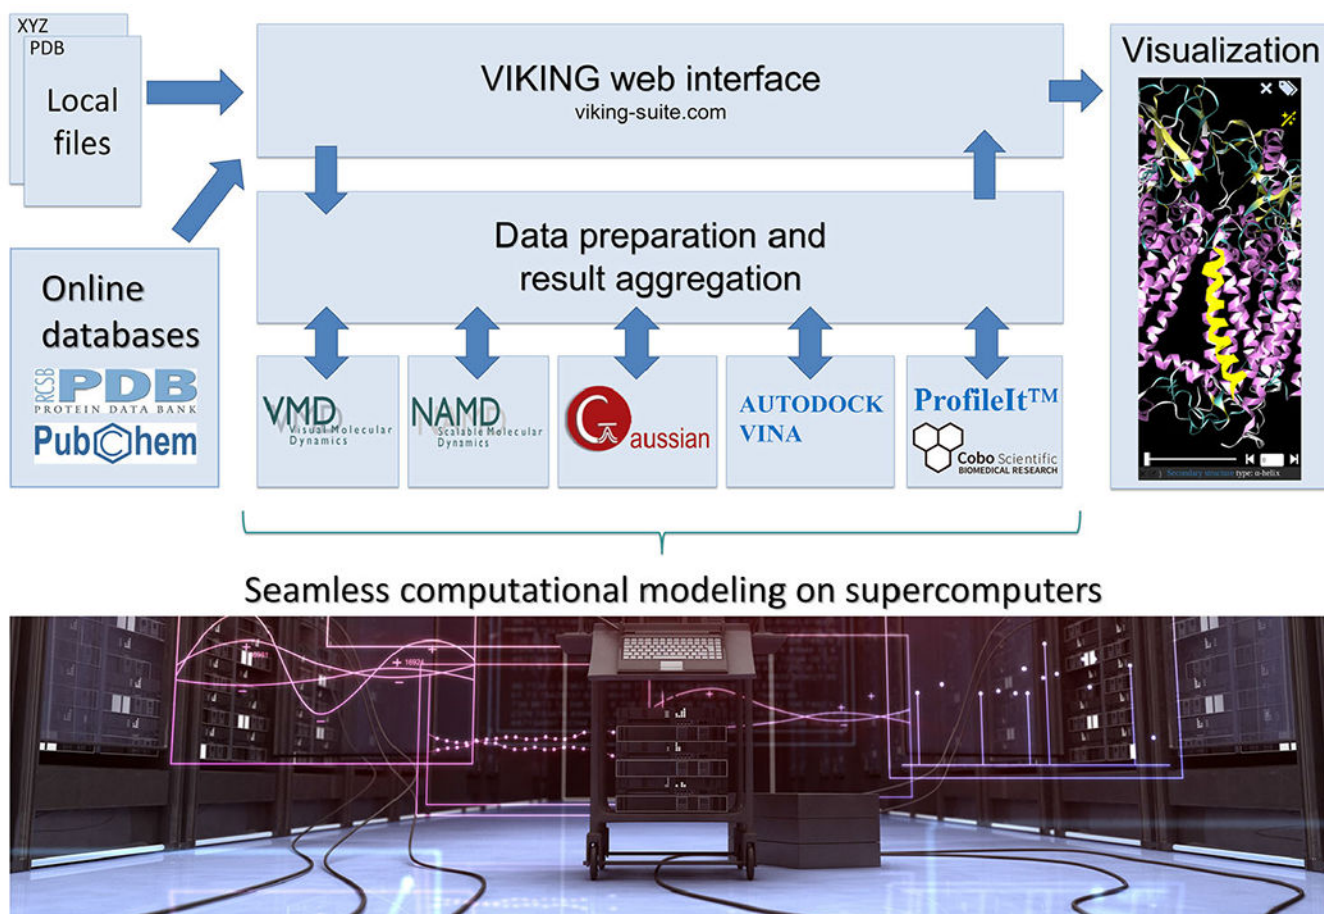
XYZ
PDB
Local files

VIKING web interface
viking-suite.com

Visualization

Online databases
RCSB PDB PROTEIN DATA BANK
PubChem

Data preparation and result aggregation

VMD Visual Molecular Dynamics

NAMD Scalable Molecular Dynamics

Gaussian

AUTODOCK VINA

ProfileIt™
Cobo Scientific BIOMEDICAL RESEARCH

Secondary structure type: α-helix

Seamless computational modeling on supercomputers